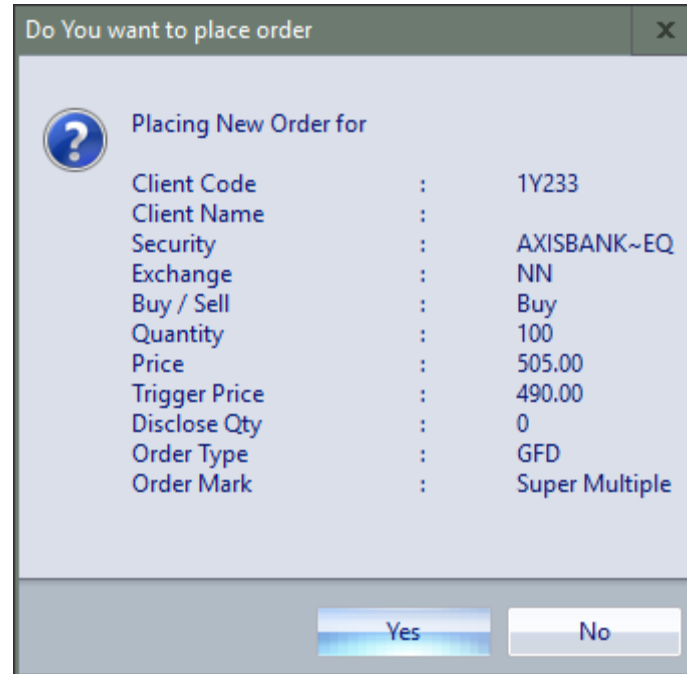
Do You want to place order

x

Placing New Order for

Client Code : 1Y233
Client Name :
Security : AXISBANK~EQ
Exchange : NN
Buy / Sell : Buy
Quantity : 100
Price : 505.00
Trigger Price : 490.00
Disclose Qty : 0
Order Type : GFD
Order Mark : Super Multiple

Yes

No